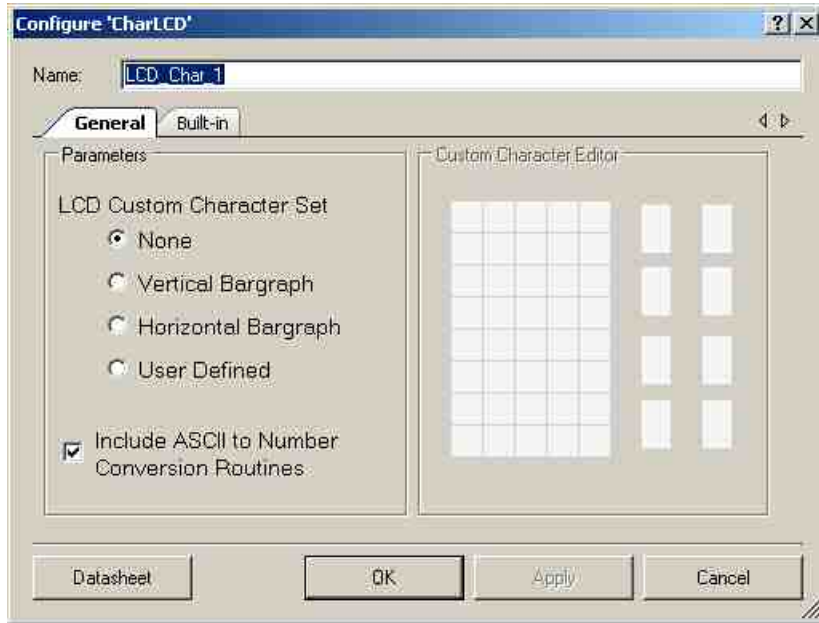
Configure 'CharLCD'

? X

Name: LCD_Char_1

General Built-in

Parameters

LCD Custom Character Set

None

Vertical Bargraph

Horizontal Bargraph

User Defined

Include ASCII to Number Conversion Routines

Custom Character Editor

Datasheet

OK

Apply

Cancel